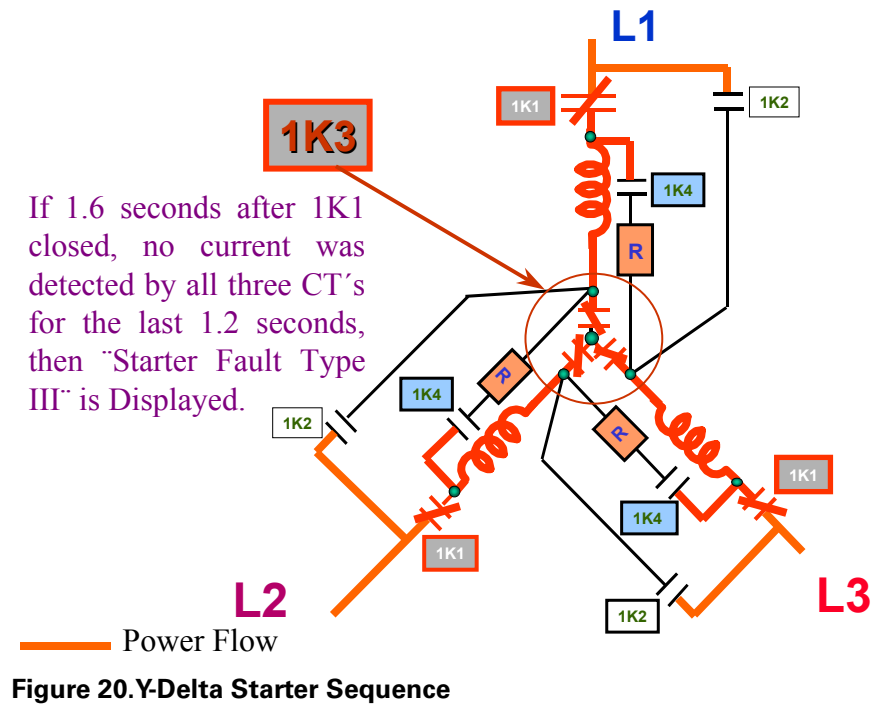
L1

1K1

1K2

1K3

1K4

R

If 1.6 seconds after 1K1 closed, no current was detected by all three CT´s for the last 1.2 seconds, then ¨Starter Fault Type III¨ is Displayed.

1K4

R

R

1K2

1K1

1K4

1K1

L2

1K2

L3

Power Flow

Figure 20.Y-Delta Starter Sequence